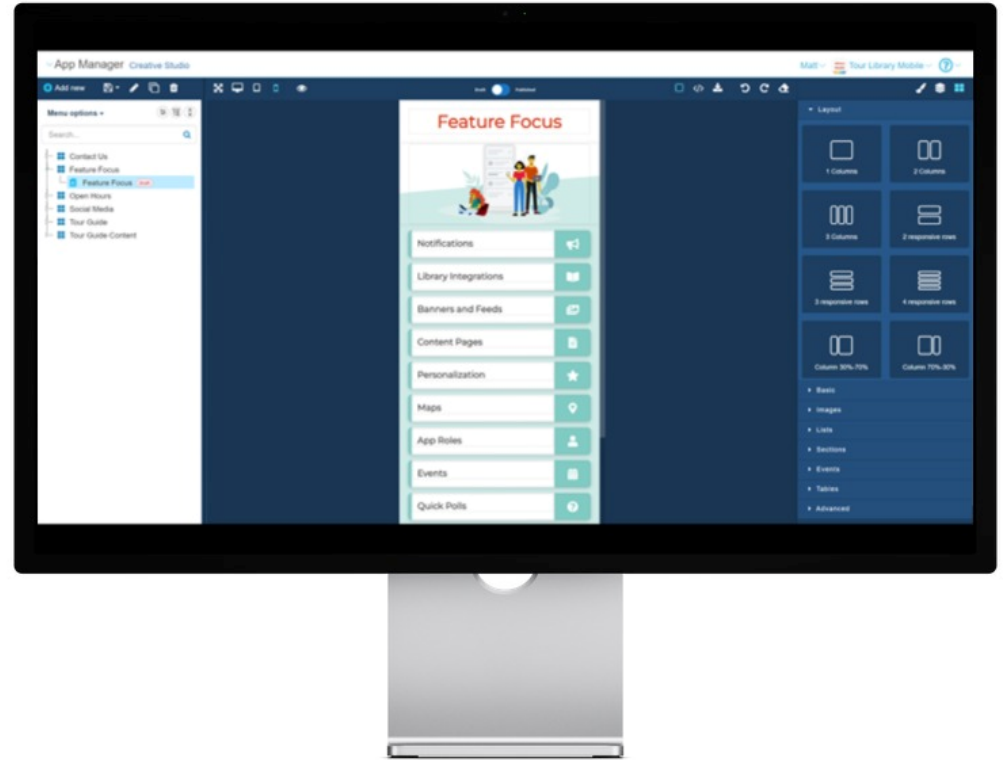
App Manager Creative Studio

Matt Tour Library Mobile

Add new

Draft Published

Menu options

Search...

Contact Us
Feature Focus
Feature Focus
Open Hours
Social Media
Tour Guide
Tour Guide Content

Feature Focus

Notifications
Library Integrations
Banners and Feeds
Content Pages
Personalization
Maps
App Roles
Events
Quick Polls

Layout

1 Columns
2 Columns
3 Columns
2 responsive rows
3 responsive rows
4 responsive rows
Column 30%-70%
Column 70%-30%

Basic
Images
Lists
Sections
Events
Tables
Advanced